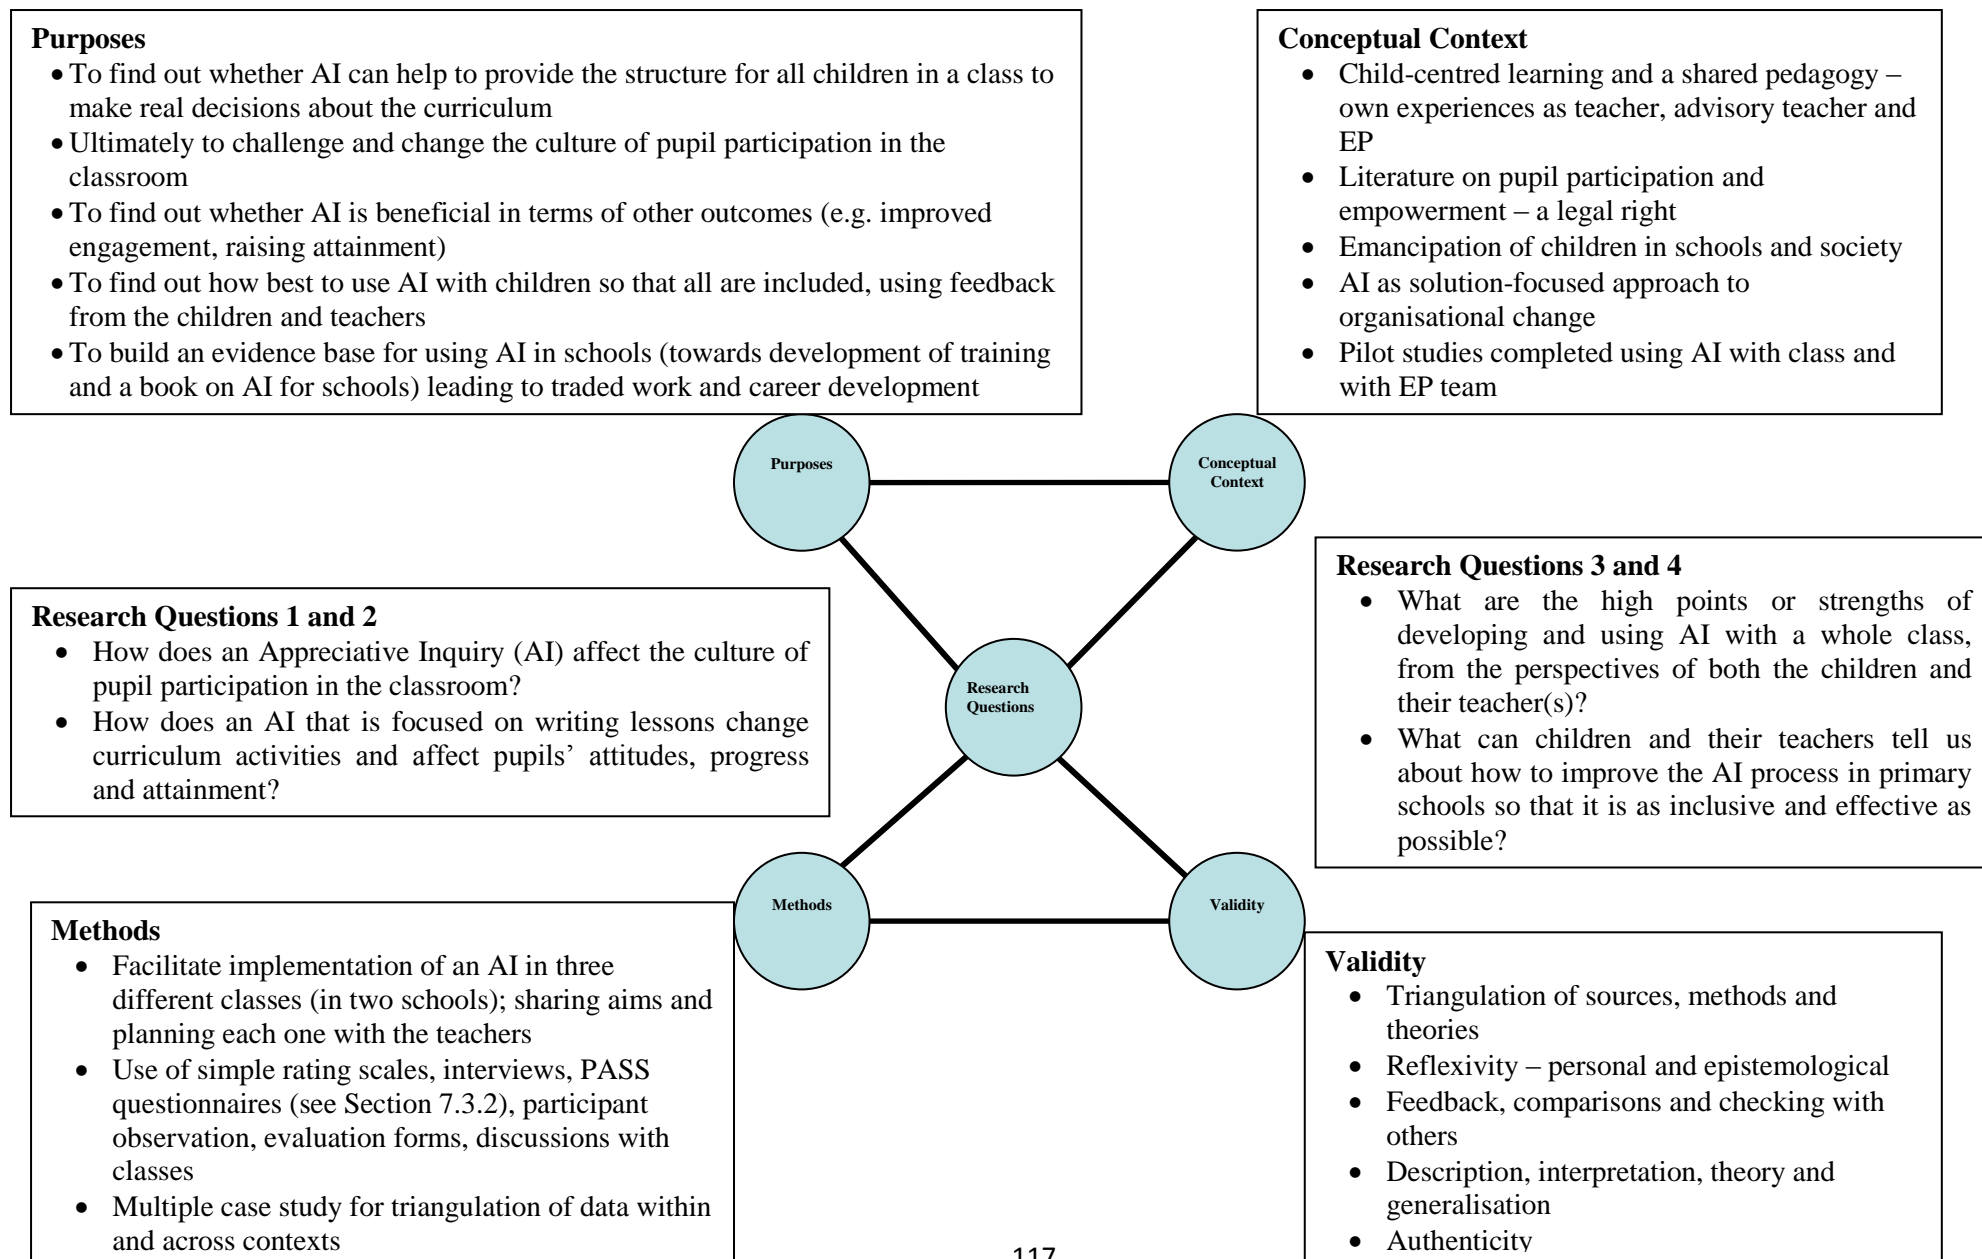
**Purposes**
- To find out whether AI can help to provide the structure for all children in a class to make real decisions about the curriculum
- Ultimately to challenge and change the culture of pupil participation in the classroom
- To find out whether AI is beneficial in terms of other outcomes (e.g. improved engagement, raising attainment)
- To find out how best to use AI with children so that all are included, using feedback from the children and teachers
- To build an evidence base for using AI in schools (towards development of training and a book on AI for schools) leading to traded work and career development

**Conceptual Context**
- Child-centred learning and a shared pedagogy – own experiences as teacher, advisory teacher and EP
- Literature on pupil participation and empowerment – a legal right
- Emancipation of children in schools and society
- AI as solution-focused approach to organisational change
- Pilot studies completed using AI with class and with EP team

Purposes

Conceptual Context

**Research Questions 1 and 2**
- How does an Appreciative Inquiry (AI) affect the culture of pupil participation in the classroom?
- How does an AI that is focused on writing lessons change curriculum activities and affect pupils' attitudes, progress and attainment?

Research Questions

**Research Questions 3 and 4**
- What are the high points or strengths of developing and using AI with a whole class, from the perspectives of both the children and their teacher(s)?
- What can children and their teachers tell us about how to improve the AI process in primary schools so that it is as inclusive and effective as possible?

Methods

Validity

**Methods**
- Facilitate implementation of an AI in three different classes (in two schools); sharing aims and planning each one with the teachers
- Use of simple rating scales, interviews, PASS questionnaires (see Section 7.3.2), participant observation, evaluation forms, discussions with classes
- Multiple case study for triangulation of data within and across contexts

**Validity**
- Triangulation of sources, methods and theories
- Reflexivity – personal and epistemological
- Feedback, comparisons and checking with others
- Description, interpretation, theory and generalisation
- Authenticity

117